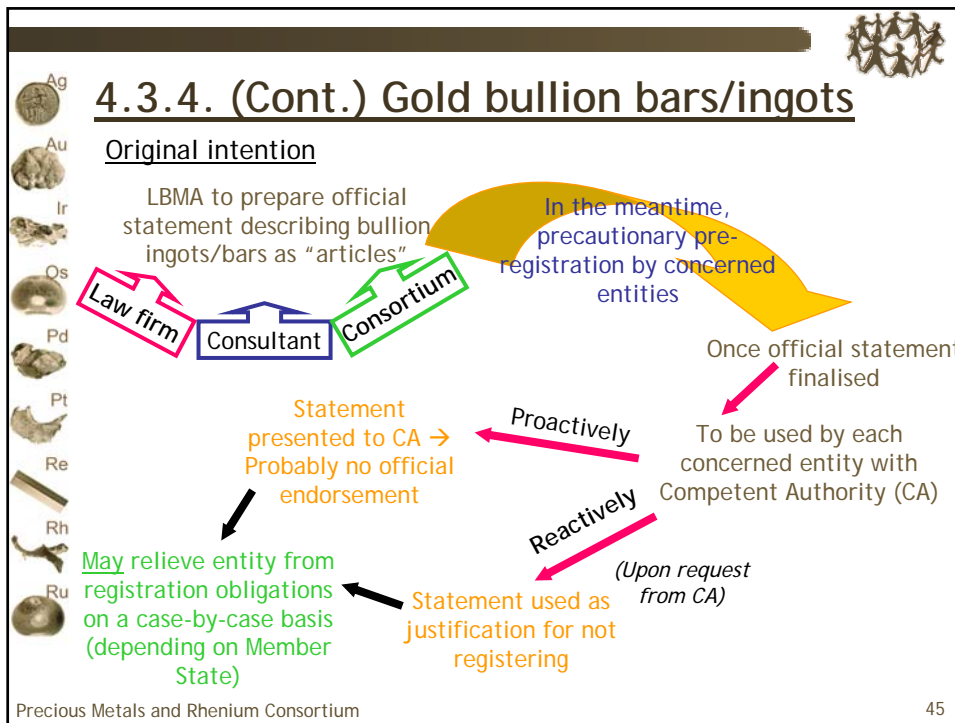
Ag

Au

Ir

Os

Pd

Pt

Re

Rh

Ru

4.3.4. (Cont.) Gold bullion bars/ingots

Original intention

LBMA to prepare official statement describing bullion ingots/bars as "articles"

Law firm

Consultant

Consortium

In the meantime, precautionary preregistration by concerned entities

Once official statement finalised

To be used by each concerned entity with Competent Authority (CA)

Proactively

Statement presented to CA → Probably no official endorsement

Reactively

(Upon request from CA)

Statement used as justification for not registering

May relieve entity from registration obligations on a case-by-case basis (depending on Member State)

Precious Metals and Rhenium Consortium

45